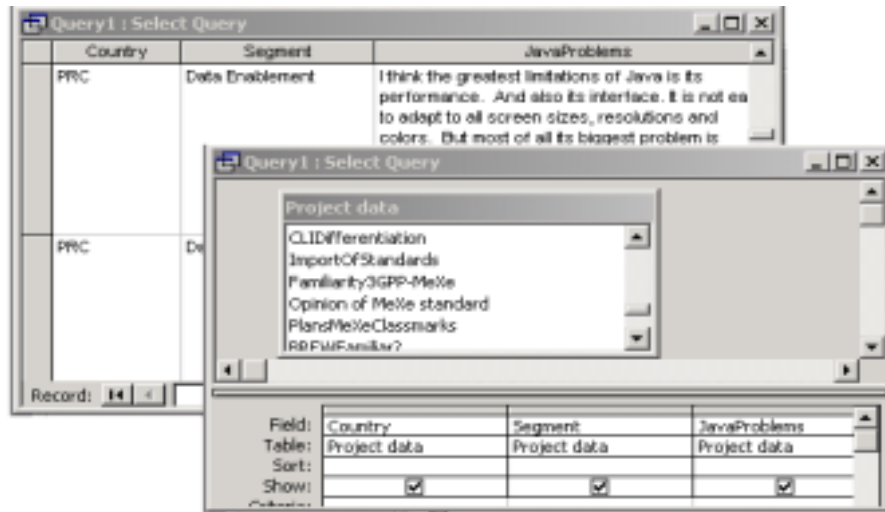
Query1 : Select Query

| Country | Segment | JavaProblems |
|---|---|---|
| PRC | Data Enablement | I think the greatest limitations of Java is its performance. And also its interface. It is not ea to adapt to all screen sizes, resolutions and colors. But most of all its biggest problem is |
| PRC | De | |

Record:

Query1 : Select Query

Project data

CLIDifferentiation
ImportOfStandards
Familiarity3GPP-MeXe
Opinion of MeXe standard
PlansMeXeClassmarks
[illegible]

| Field: | Country | Segment | JavaProblems |
|---|---|---|---|
| Table: | Project data | Project data | Project data |
| Sort: | | | |
| Show: | ☑ | ☑ | ☑ |